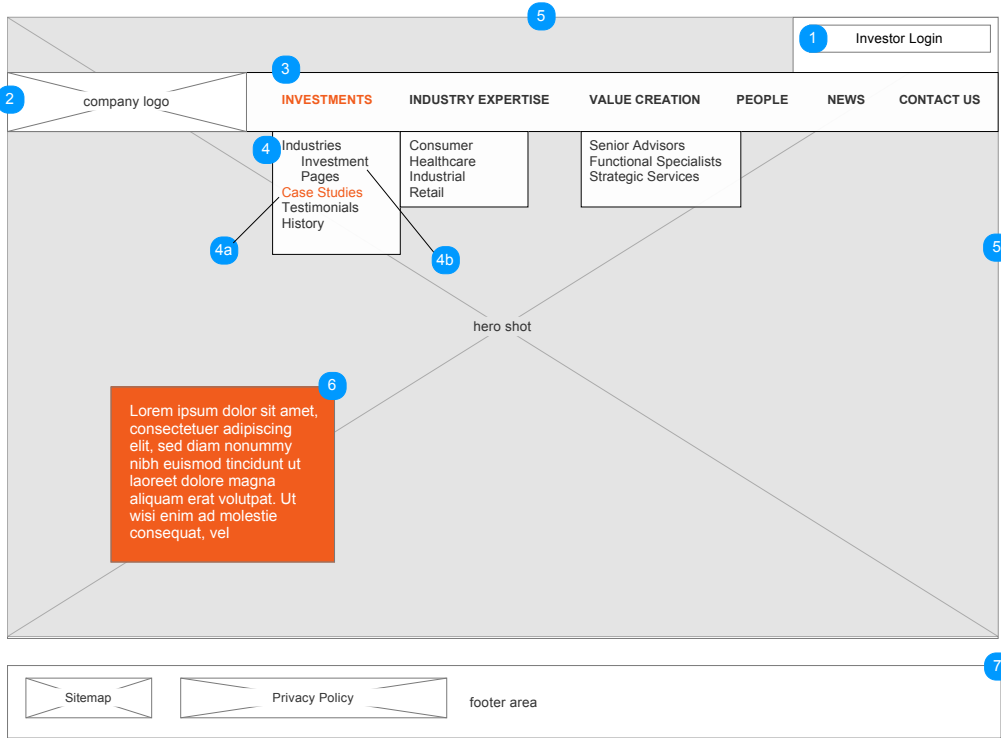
5

1 Investor Login

2 company logo

3 INVESTMENTS INDUSTRY EXPERTISE VALUE CREATION PEOPLE NEWS CONTACT US

4 Industries
Investment Pages
Case Studies
Testimonials
History

Consumer
Healthcare
Industrial
Retail

Senior Advisors
Functional Specialists
Strategic Services

4a

4b

5

hero shot

6

Lorem ipsum dolor sit amet, consectetuer adipiscing elit, sed diam nonummy nibh euismod tincidunt ut laoreet dolore magna aliquam erat volutpat. Ut wisi enim ad molestie consequat, vel

7

Sitemap

Privacy Policy

footer area